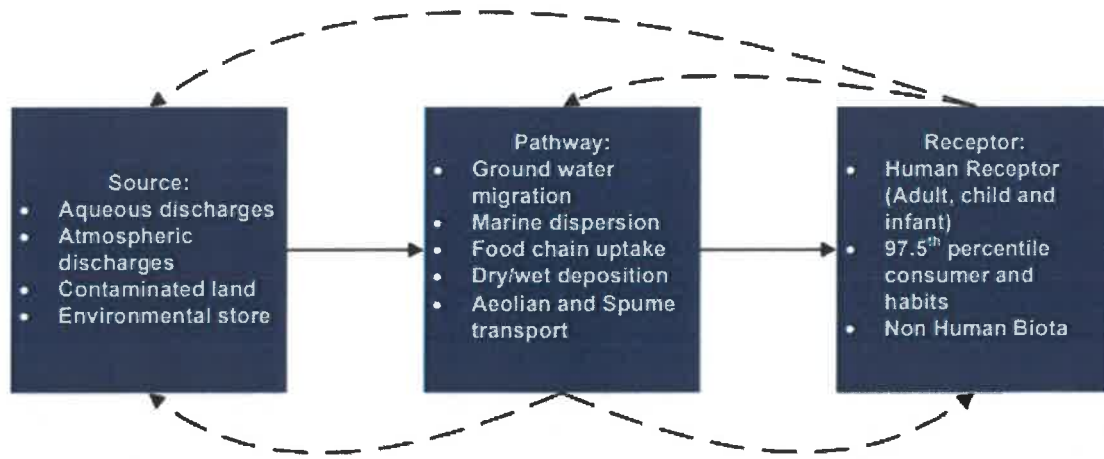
Source:
- Aqueous discharges
- Atmospheric discharges
- Contaminated land
- Environmental store

Pathway:
- Ground water migration
- Marine dispersion
- Food chain uptake
- Dry/wet deposition
- Aeolian and Spume transport

Receptor:
- Human Receptor (Adult, child and infant)
- $97.5^{th}$ percentile consumer and habits
- Non Human Biota